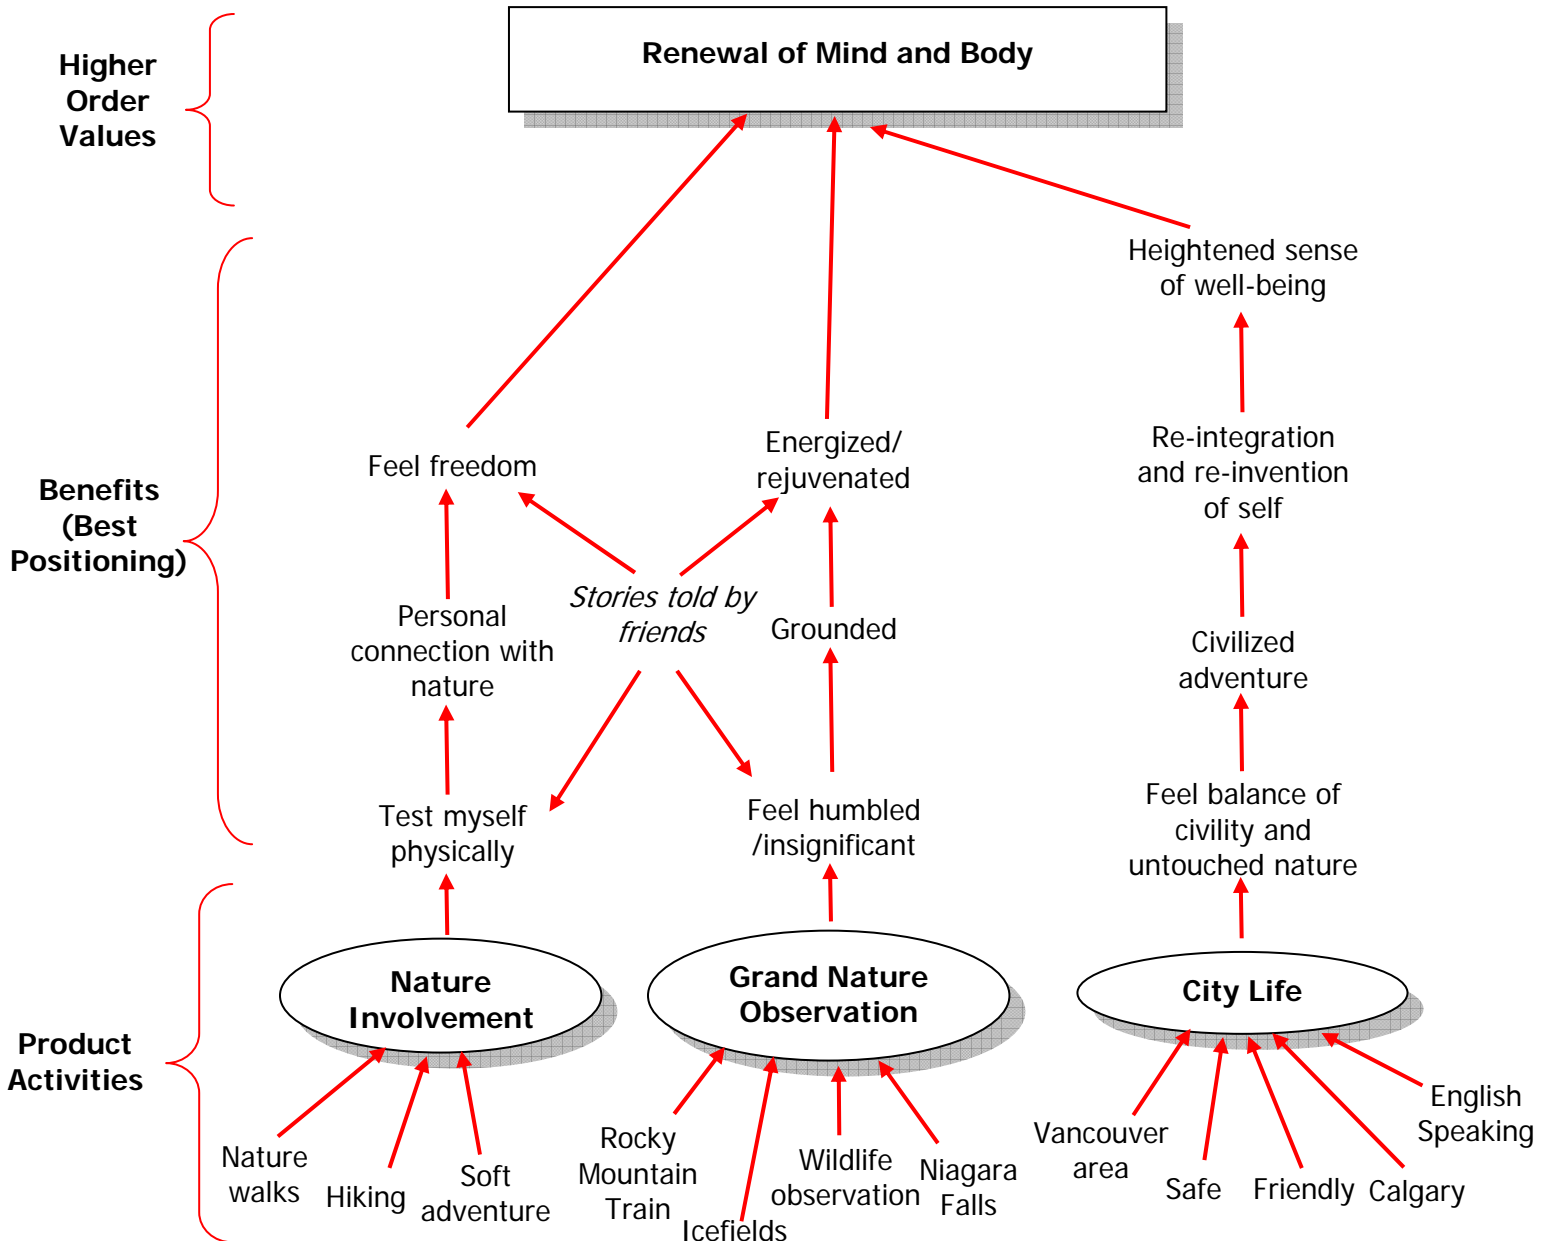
Higher Order Values

Renewal of Mind and Body

Benefits (Best Positioning)

Heightened sense of well-being

Feel freedom

Energized/ rejuvenated

Re-integration and re-invention of self

Personal connection with nature

*Stories told by friends*

Grounded

Civilized adventure

Test myself physically

Feel humbled /insignificant

Feel balance of civility and untouched nature

Product Activities

Nature Involvement

Grand Nature Observation

City Life

Nature walks

Hiking

Soft adventure

Rocky Mountain Train

Icefields

Wildlife observation

Niagara Falls

Vancouver area

Safe

Friendly

Calgary

English Speaking